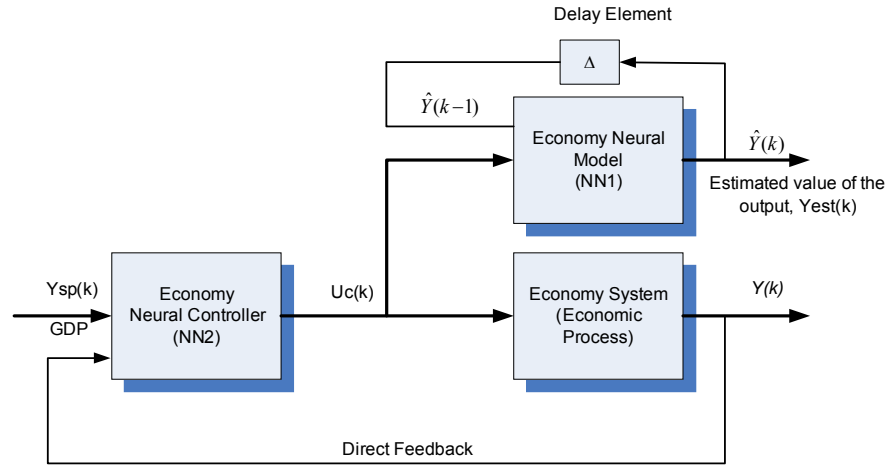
Delay Element

$\Delta$

$\hat{Y}(k-1)$

Economy Neural Model (NN1)

$\hat{Y}(k)$

Estimated value of the output, Yest(k)

Ysp(k)

GDP

Economy Neural Controller (NN2)

Uc(k)

Economy System (Economic Process)

Y(k)

Direct Feedback